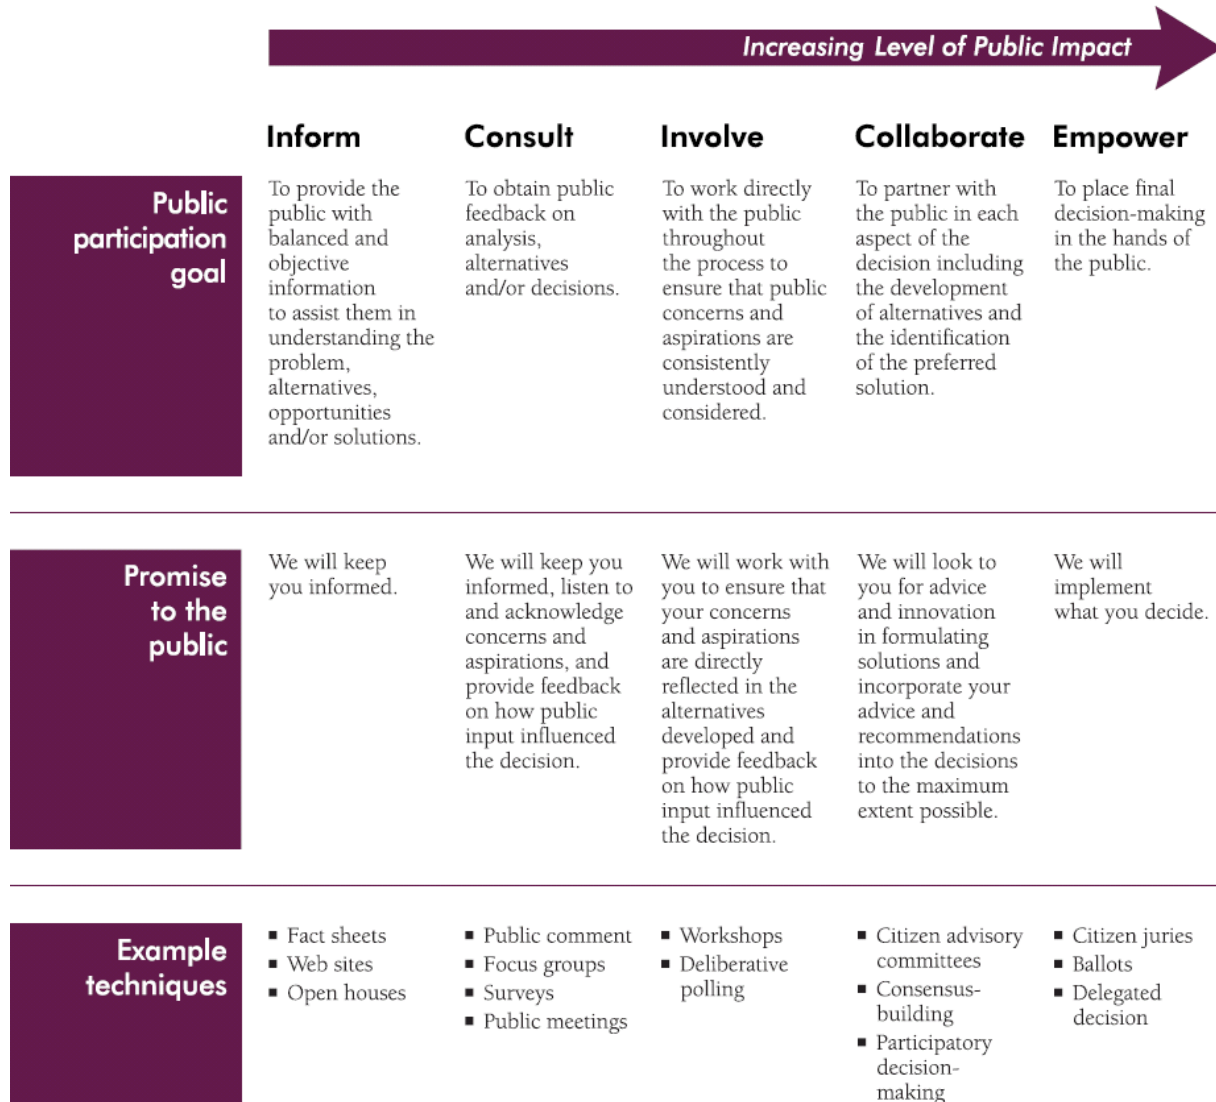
Increasing Level of Public Impact

| | Inform | Consult | Involve | Collaborate | Empower |
|---|---|---|---|---|---|
| Public participation goal | To provide the public with balanced and objective information to assist them in understanding the problem, alternatives, opportunities and/or solutions. | To obtain public feedback on analysis, alternatives and/or decisions. | To work directly with the public throughout the process to ensure that public concerns and aspirations are consistently understood and considered. | To partner with the public in each aspect of the decision including the development of alternatives and the identification of the preferred solution. | To place final decision-making in the hands of the public. |
| Promise to the public | We will keep you informed. | We will keep you informed, listen to and acknowledge concerns and aspirations, and provide feedback on how public input influenced the decision. | We will work with you to ensure that your concerns and aspirations are directly reflected in the alternatives developed and provide feedback on how public input influenced the decision. | We will look to you for advice and innovation in formulating solutions and incorporate your advice and recommendations into the decisions to the maximum extent possible. | We will implement what you decide. |
| Example techniques | ▪ Fact sheets ▪ Web sites ▪ Open houses | ▪ Public comment ▪ Focus groups ▪ Surveys ▪ Public meetings | ▪ Workshops ▪ Deliberative polling | ▪ Citizen advisory committees ▪ Consensus-building ▪ Participatory decision-making | ▪ Citizen juries ▪ Ballots ▪ Delegated decision |